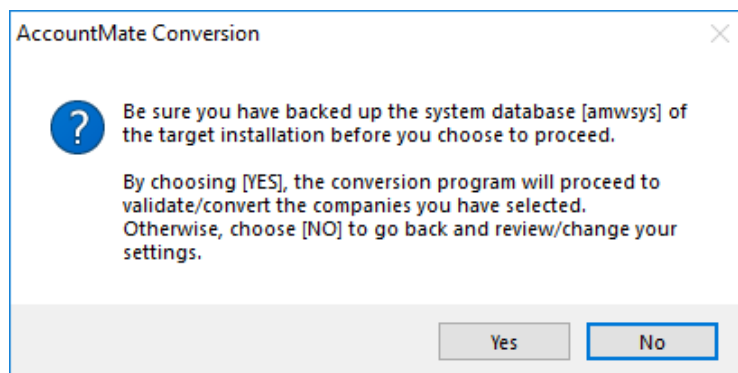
AccountMate Conversion

Be sure you have backed up the system database [amwsys] of the target installation before you choose to proceed.

By choosing [YES], the conversion program will proceed to validate/convert the companies you have selected. Otherwise, choose [NO] to go back and review/change your settings.

Yes

No